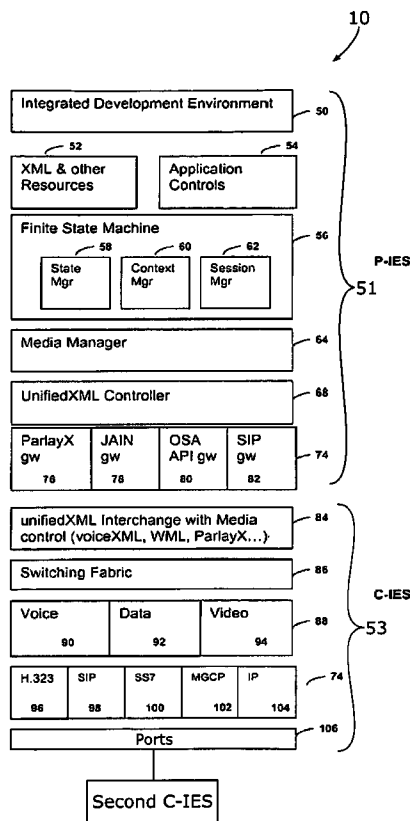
10

Integrated Development Environment 50

52 XML & other Resources

54 Application Controls

Finite State Machine 56

58 State Mgr

60 Context Mgr

62 Session Mgr

P-IES

51

Media Manager 64

UnifiedXML Controller 68

ParlayX gw 76

JAIN gw 78

OSA API gw 80

SIP gw 82

74

unifiedXML Interchange with Media control (voiceXML, WML, ParlayX...) 84

Switching Fabric 86

C-IES

Voice 90

Data 92

Video 94

88

53

H.323 96

SIP 98

SS7 100

MGCP 102

IP 104

74

Ports 106

Second C-IES